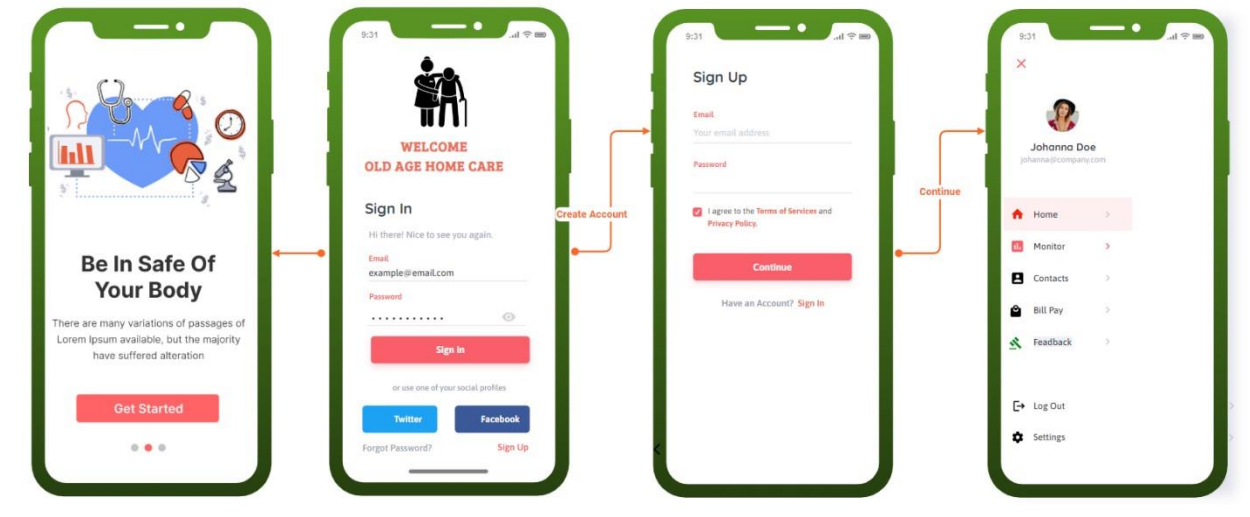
Be In Safe Of Your Body

There are many variations of passages of Lorem Ipsum available, but the majority have suffered alteration

Get Started

9:31

WELCOME
OLD AGE HOME CARE

Sign In

Hi there! Nice to see you again.

Email
example@email.com

Password
••••••••••••

Sign In

or use one of your social profiles

Twitter

Facebook

Forgot Password?

Sign Up

Create Account

9:31

Sign Up

Email
Your email address

Password

I agree to the Terms of Services and Privacy Policy.

Continue

Have an Account? Sign In

Continue

9:31

Johanna Doe
johanna@company.com

Home

Monitor

Contacts

Bill Pay

Feadback

Log Out

Settings